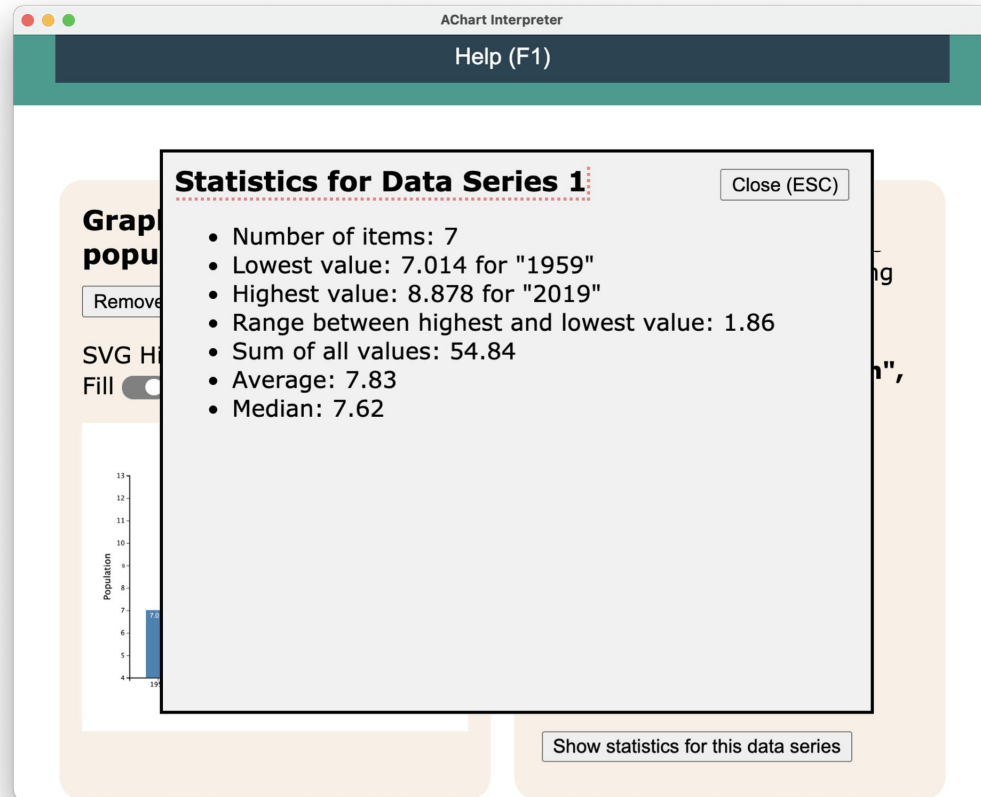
AChart Interpreter

Help (F1)

Grap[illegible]
popu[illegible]

Remove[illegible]

SVG Hi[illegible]
Fill

13
12
11
10
9
8
7
6
5
4

Population

7.0

19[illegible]

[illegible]ng

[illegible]n",

Statistics for Data Series 1

Close (ESC)

- Number of items: 7
- Lowest value: 7.014 for "1959"
- Highest value: 8.878 for "2019"
- Range between highest and lowest value: 1.86
- Sum of all values: 54.84
- Average: 7.83
- Median: 7.62

Show statistics for this data series